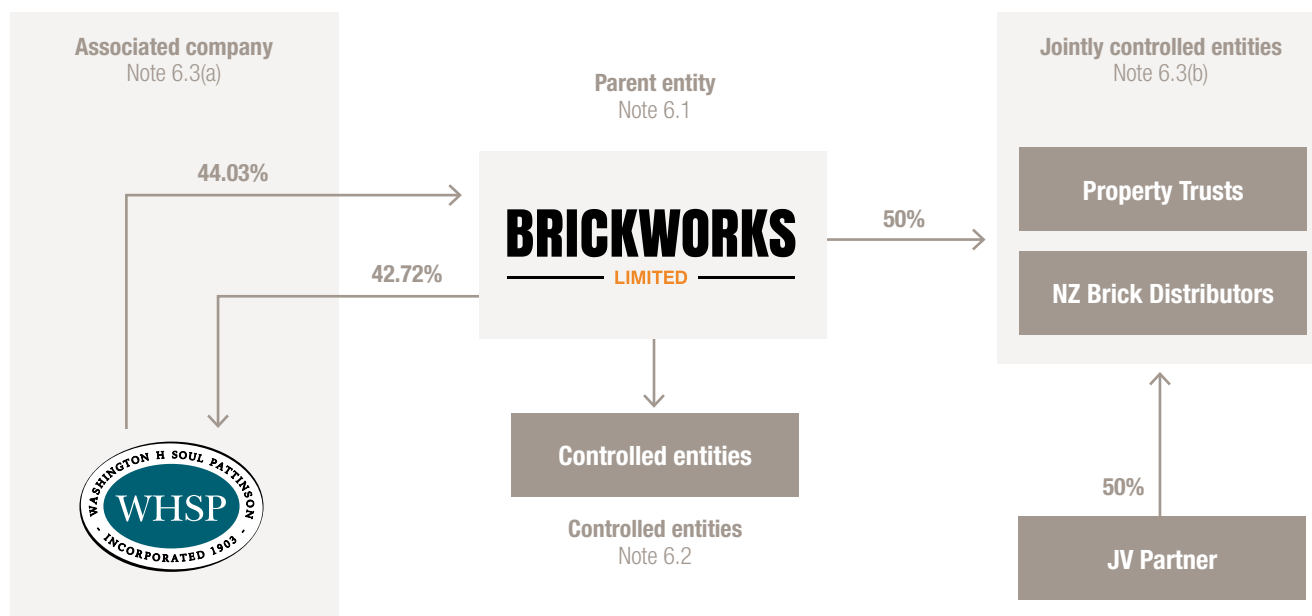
Associated company
Note 6.3(a)

44.03%

42.72%

WASHINGTON H SOUL PATTINSON
WHSP
INCORPORATED 1903

Parent entity
Note 6.1

BRICKWORKS
LIMITED

Controlled entities

Controlled entities
Note 6.2

50%

Jointly controlled entities
Note 6.3(b)

Property Trusts

NZ Brick Distributors

50%

JV Partner